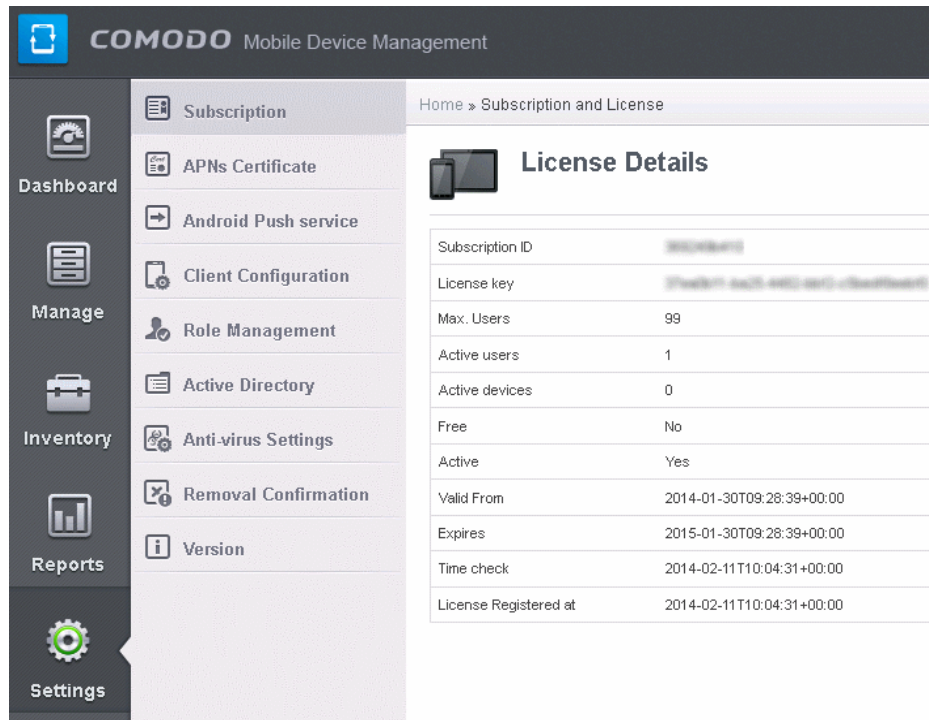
COMODO Mobile Device Management

Dashboard

Manage

Inventory

Reports

Settings

Subscription

APNs Certificate

Android Push service

Client Configuration

Role Management

Active Directory

Anti-virus Settings

Removal Confirmation

Version

Home » Subscription and License

License Details

| | |
|---|---|
| Subscription ID | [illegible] |
| License key | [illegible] |
| Max. Users | 99 |
| Active users | 1 |
| Active devices | 0 |
| Free | No |
| Active | Yes |
| Valid From | 2014-01-30T09:28:39+00:00 |
| Expires | 2015-01-30T09:28:39+00:00 |
| Time check | 2014-02-11T10:04:31+00:00 |
| License Registered at | 2014-02-11T10:04:31+00:00 |